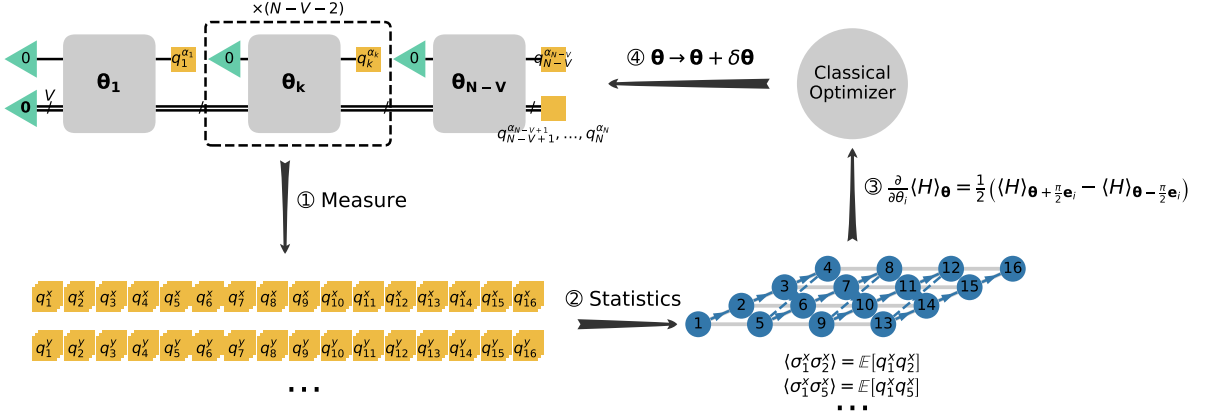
$\times(N-V-2)$

0 $\boldsymbol{\theta}_1$ $q_1^{\alpha_1}$ 0 $\boldsymbol{\theta}_k$ $q_k^{\alpha_k}$ 0 $\boldsymbol{\theta}_{N-V}$ $q_{N-V}^{\alpha_{N-V}}$

$\mathbf{0}$ $V$

$q_{N-V+1}^{\alpha_{N-V+1}}, \ldots, q_N^{\alpha_N}$

④ $\boldsymbol{\theta} \rightarrow \boldsymbol{\theta} + \delta\boldsymbol{\theta}$

Classical Optimizer

① Measure

③ $\frac{\partial}{\partial \theta_i}\langle H\rangle_{\boldsymbol{\theta}} = \frac{1}{2}\left(\langle H\rangle_{\boldsymbol{\theta}+\frac{\pi}{2}\mathbf{e}_i} - \langle H\rangle_{\boldsymbol{\theta}-\frac{\pi}{2}\mathbf{e}_i}\right)$

$q_1^x$ $q_2^x$ $q_3^x$ $q_4^x$ $q_5^x$ $q_6^x$ $q_7^x$ $q_8^x$ $q_9^x$ $q_{10}^x$ $q_{11}^x$ $q_{12}^x$ $q_{13}^x$ $q_{14}^x$ $q_{15}^x$ $q_{16}^x$

$q_1^y$ $q_2^y$ $q_3^y$ $q_4^y$ $q_5^y$ $q_6^y$ $q_7^y$ $q_8^y$ $q_9^y$ $q_{10}^y$ $q_{11}^y$ $q_{12}^y$ $q_{13}^y$ $q_{14}^y$ $q_{15}^y$ $q_{16}^y$

...

② Statistics

4 8 12 16 3 7 11 15 2 6 10 14 1 5 9 13

$\langle\sigma_1^x\sigma_2^x\rangle = \mathbb{E}[q_1^x q_2^x]$
$\langle\sigma_1^x\sigma_5^x\rangle = \mathbb{E}[q_1^x q_5^x]$
...